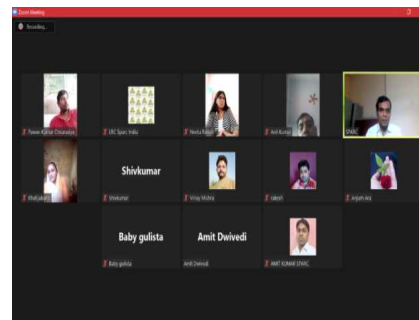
Zoom Meeting

Recording...

Pawan Kumar Chaurasia

ERC Sparc India

Neeta Kalyan

Anil Kumar

DVARC

Shivkumar

Shivkumar

Vinay Mishra

rakesh

Anjum ara

Baby gulista

Amit Dwivedi

Baby gulista

Amit Dwivedi

AMIT KUMAR DVARC